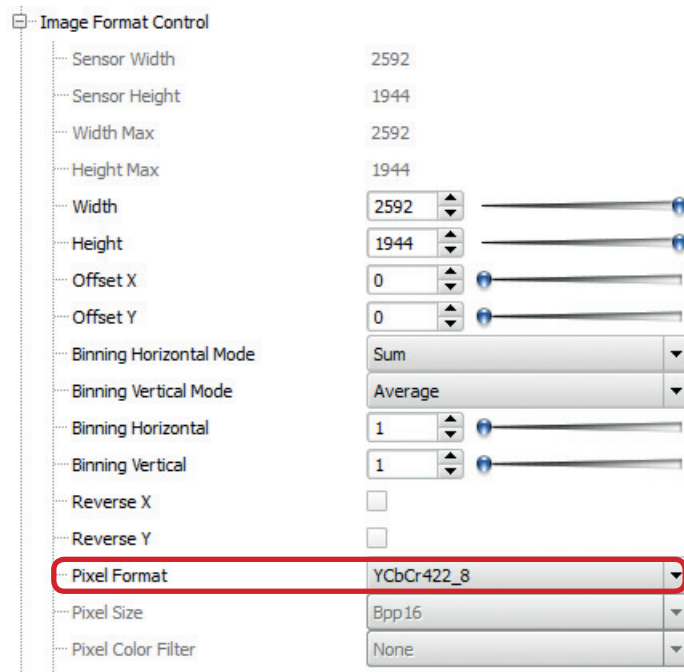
Image Format Control

| | |
|---|---|
| Sensor Width | 2592 |
| Sensor Height | 1944 |
| Width Max | 2592 |
| Height Max | 1944 |
| Width | 2592 |
| Height | 1944 |
| Offset X | 0 |
| Offset Y | 0 |
| Binning Horizontal Mode | Sum |
| Binning Vertical Mode | Average |
| Binning Horizontal | 1 |
| Binning Vertical | 1 |
| Reverse X | |
| Reverse Y | |
| Pixel Format | YCbCr422_8 |
| Pixel Size | Bpp16 |
| Pixel Color Filter | None |